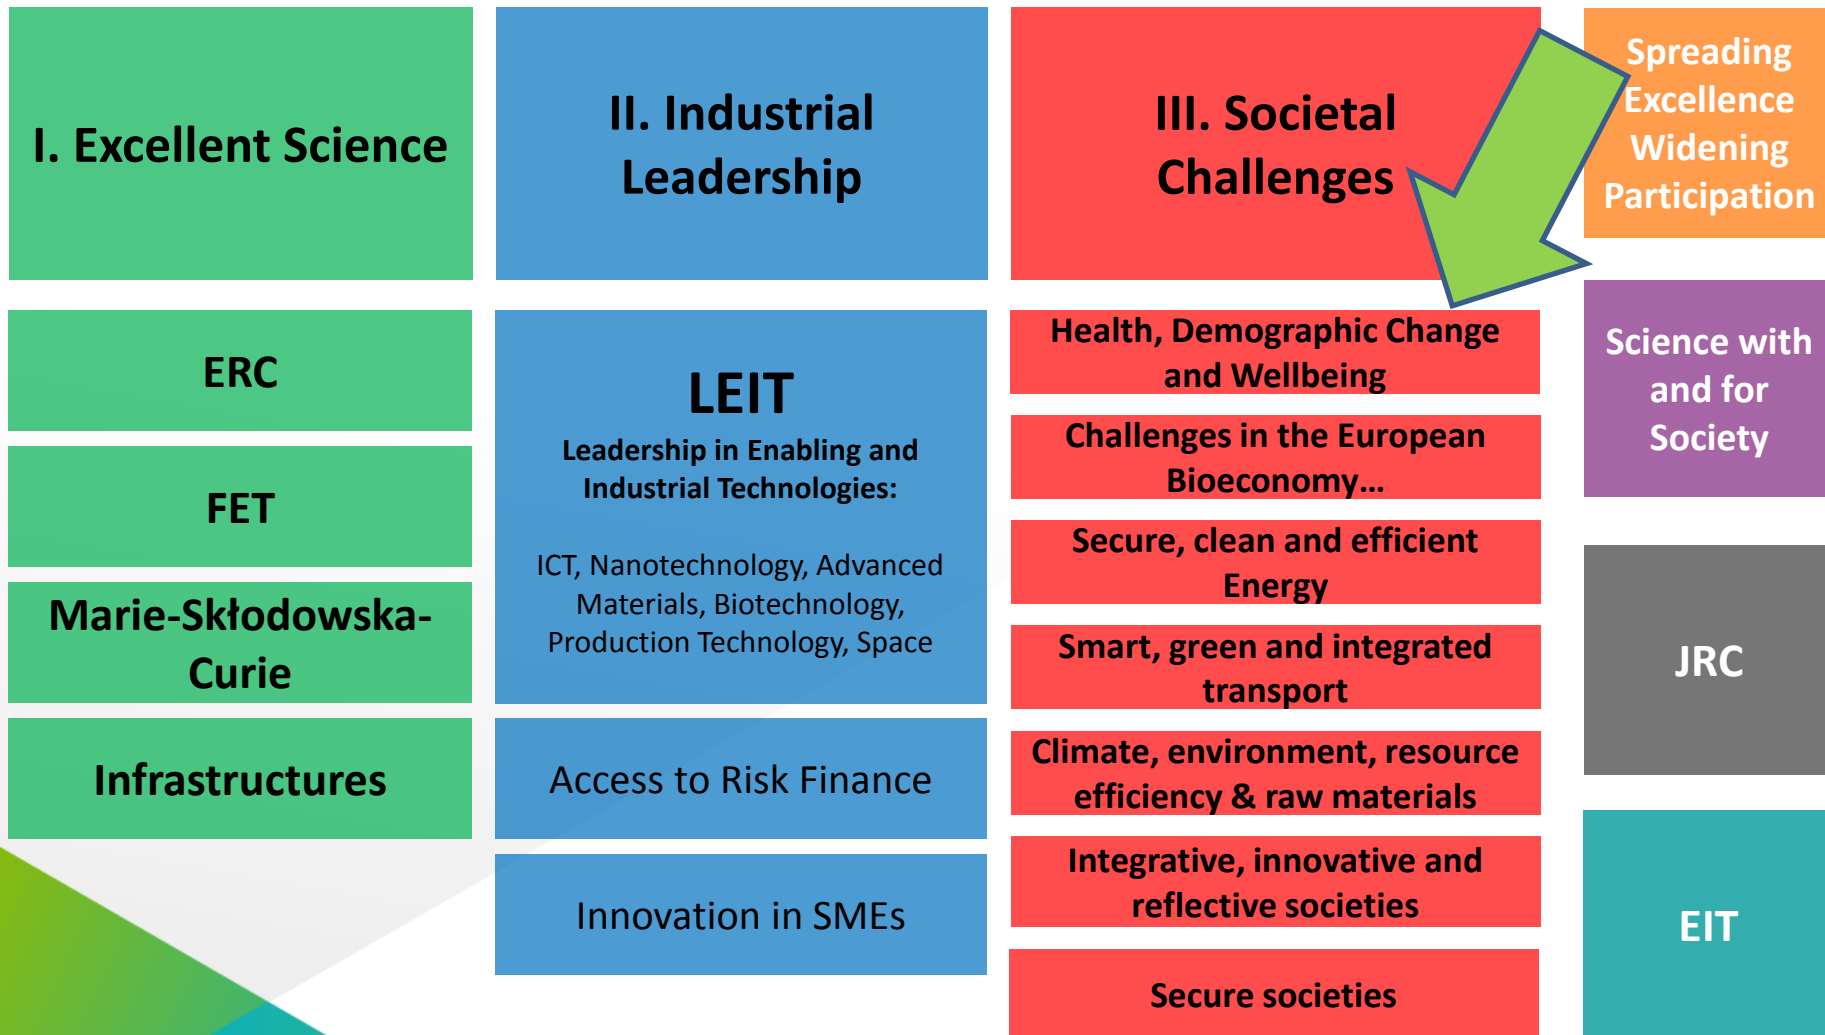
I. Excellent Science

II. Industrial Leadership

III. Societal Challenges

Spreading Excellence Widening Participation

ERC

FET

Marie-Skłodowska-Curie

Infrastructures

LEIT

Leadership in Enabling and Industrial Technologies:

ICT, Nanotechnology, Advanced Materials, Biotechnology, Production Technology, Space

Access to Risk Finance

Innovation in SMEs

Health, Demographic Change and Wellbeing

Challenges in the European Bioeconomy…

Secure, clean and efficient Energy

Smart, green and integrated transport

Climate, environment, resource efficiency & raw materials

Integrative, innovative and reflective societies

Secure societies

Science with and for Society

JRC

EIT